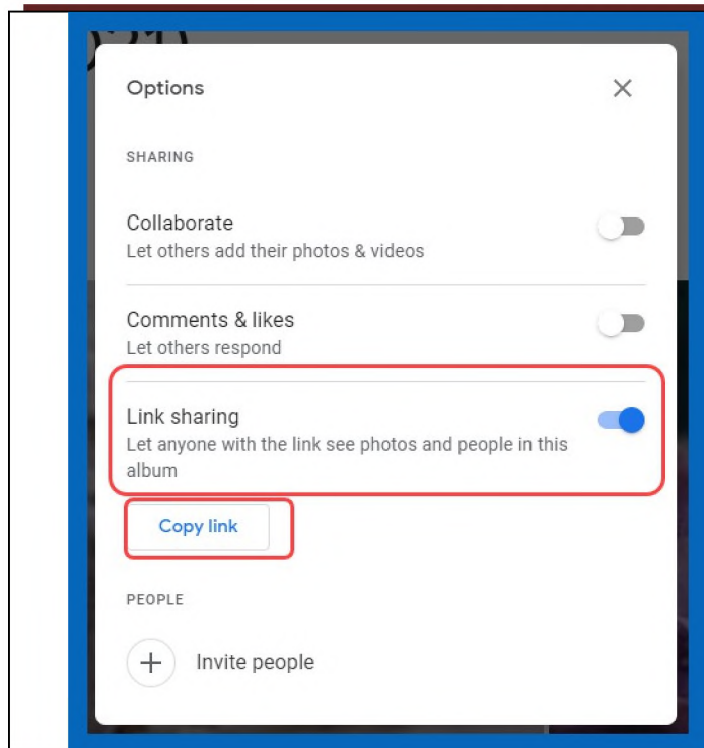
Options

SHARING

Collaborate
Let others add their photos & videos

Comments & likes
Let others respond

Link sharing
Let anyone with the link see photos and people in this album

Copy link

PEOPLE

Invite people